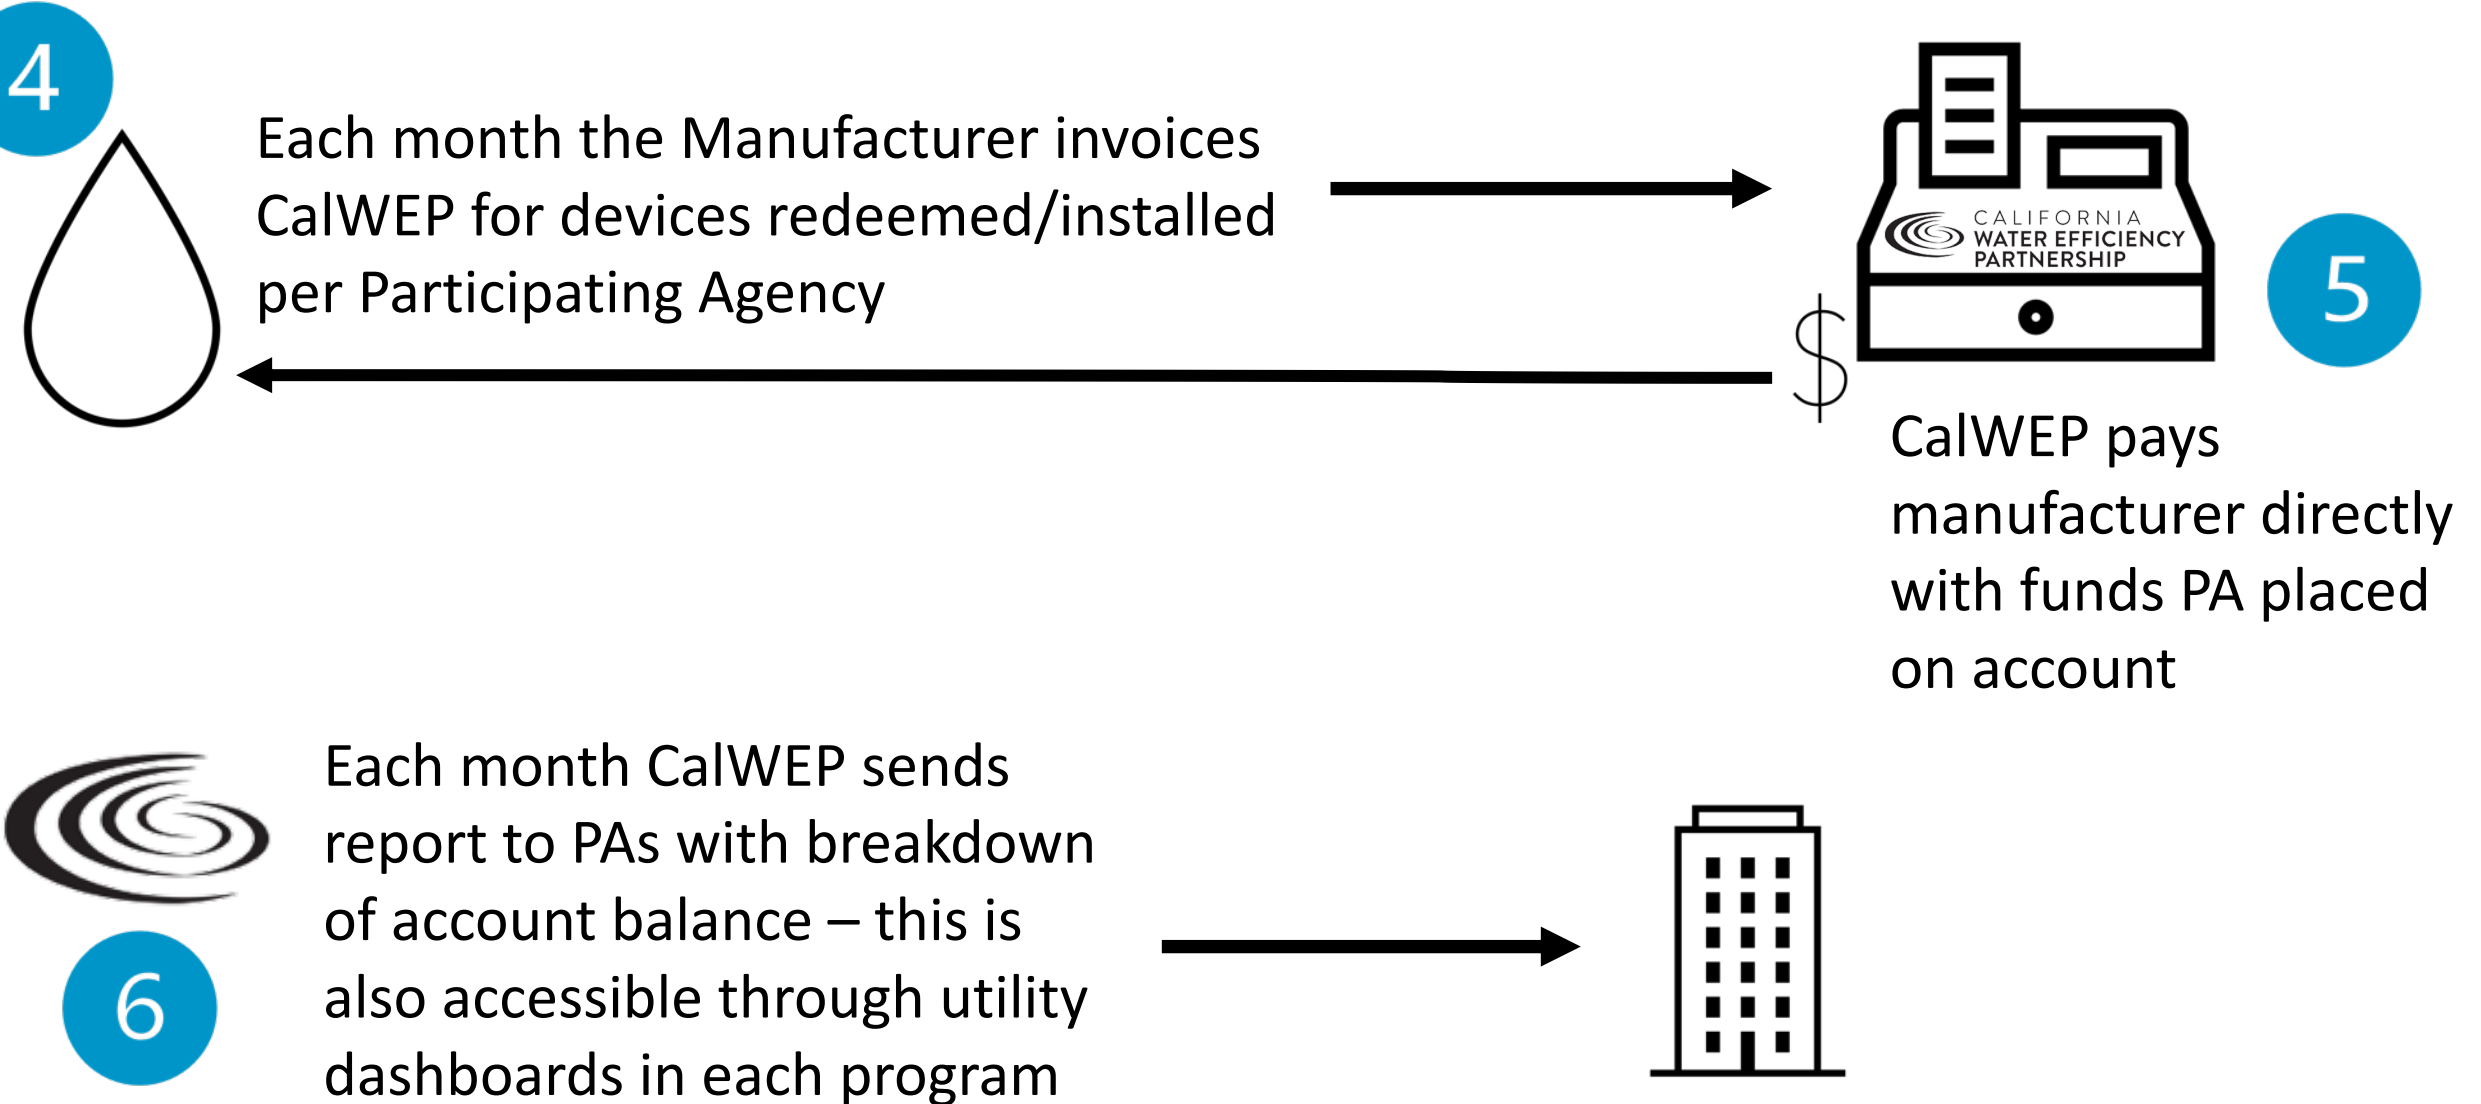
4

Each month the Manufacturer invoices CalWEP for devices redeemed/installed per Participating Agency

CALIFORNIA WATER EFFICIENCY PARTNERSHIP

5

$

CalWEP pays manufacturer directly with funds PA placed on account

Each month CalWEP sends report to PAs with breakdown of account balance – this is also accessible through utility dashboards in each program

6